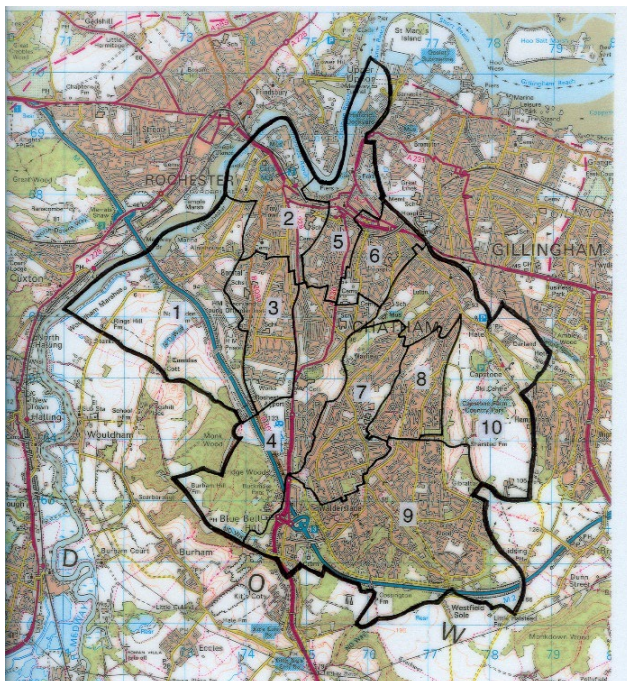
ROCHESTER

GILLINGHAM

CHATHAM

1

2

3

4

5

6

7

8

9

10

Wouldham

Burham

Walderslade

Capstone

Upper Halling

Bridge Woods

Monk Wood

Blue Bell

Eccles

Westfield Sole

D

O

W

71

78

79

77

74

76